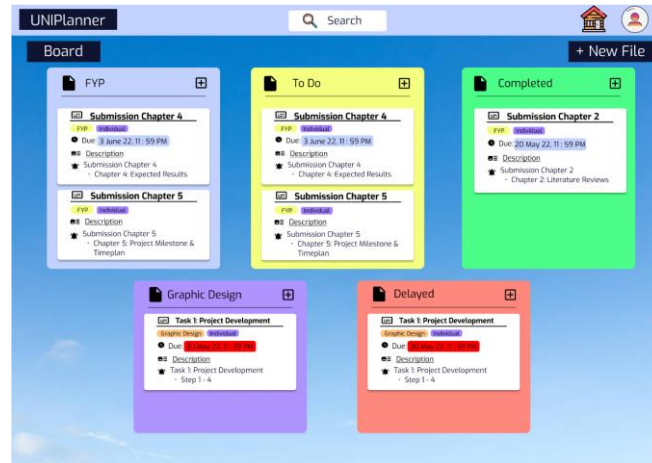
UNIPlanner

Search

Board

+ New File

FYP

Submission Chapter 4
FYP Individual
Due: 3 June 22, 11 : 59 PM
Description
Submission Chapter 4
• Chapter 4: Expected Results

Submission Chapter 5
FYP Individual
Due: 3 June 22, 11 : 59 PM
Description
Submission Chapter 5
• Chapter 5: Project Milestone & Timeplan

To Do

Submission Chapter 4
FYP Individual
Due: 3 June 22, 11 : 59 PM
Description
Submission Chapter 4
• Chapter 4: Expected Results

Submission Chapter 5
FYP Individual
Due: 3 June 22, 11 : 59 PM
Description
Submission Chapter 5
• Chapter 5: Project Milestone & Timeplan

Completed

Submission Chapter 2
FYP Individual
Due: 20 May 22, 11 : 59 PM
Description
Submission Chapter 2
• Chapter 2: Literature Reviews

Graphic Design

Task 1: Project Development
Graphic Design Individual
Due: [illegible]
Description
Task 1: Project Development
• Step 1 - 4

Delayed

Task 1: Project Development
Graphic Design Individual
Due: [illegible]
Description
Task 1: Project Development
• Step 1 - 4